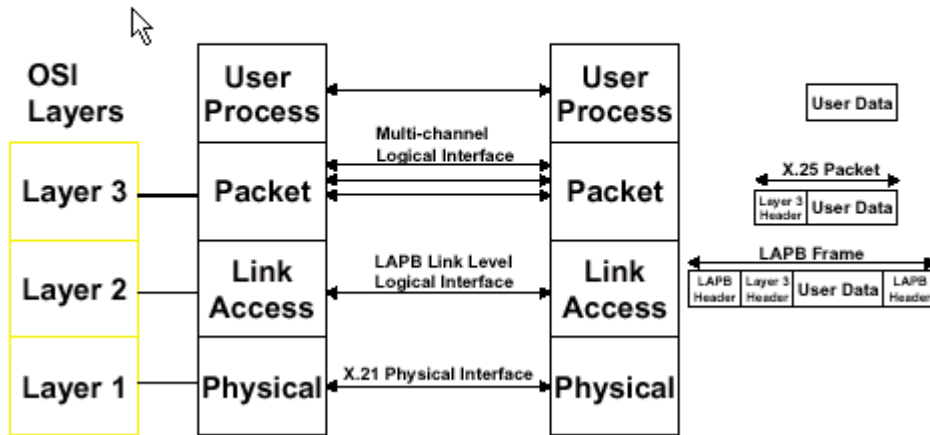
OSI Layers

Layer 3

Layer 2

Layer 1

User Process

Packet

Link Access

Physical

Multi-channel Logical Interface

LAPB Link Level Logical Interface

X.21 Physical Interface

User Process

Packet

Link Access

Physical

User Data

X.25 Packet

| Layer 3 Header | User Data |
|---|---|

LAPB Frame

| LAPB Header | Layer 3 Header | User Data | LAPB Header |
|---|---|---|---|